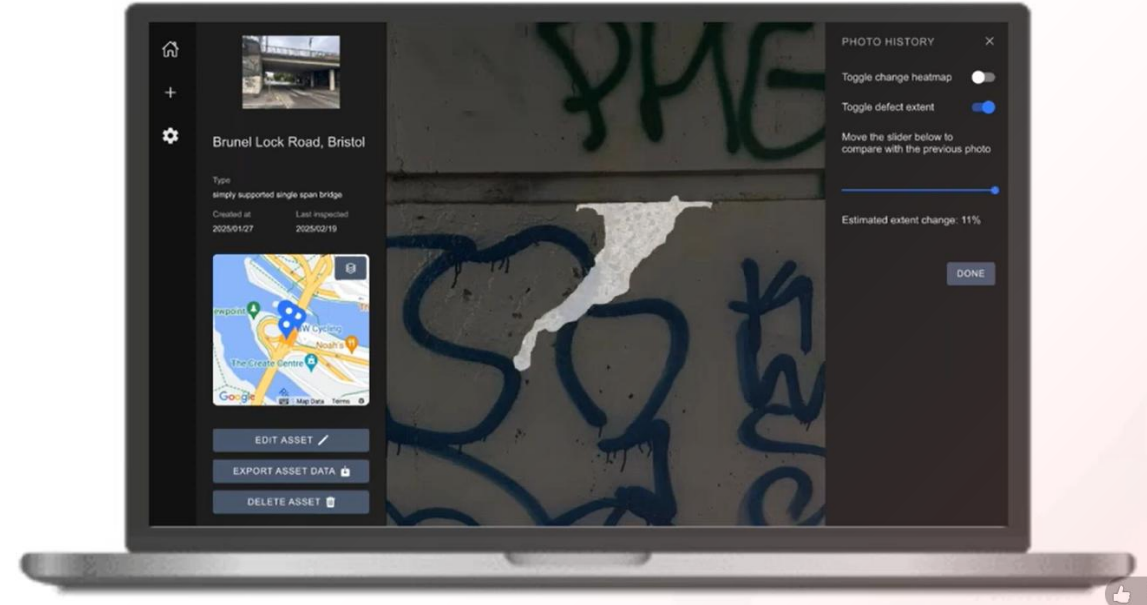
Brunel Lock Road, Bristol

Type
simply supported single span bridge

Created at
2025/01/27

Last inspected
2025/02/19

ewpoint
W Cycling
Noah's
The Create Centre
Google
Map Data
Terms

EDIT ASSET

EXPORT ASSET DATA

DELETE ASSET

PHOTO HISTORY

Toggle change heatmap

Toggle defect extent

Move the slider below to compare with the previous photo

Estimated extent change: 11%

DONE